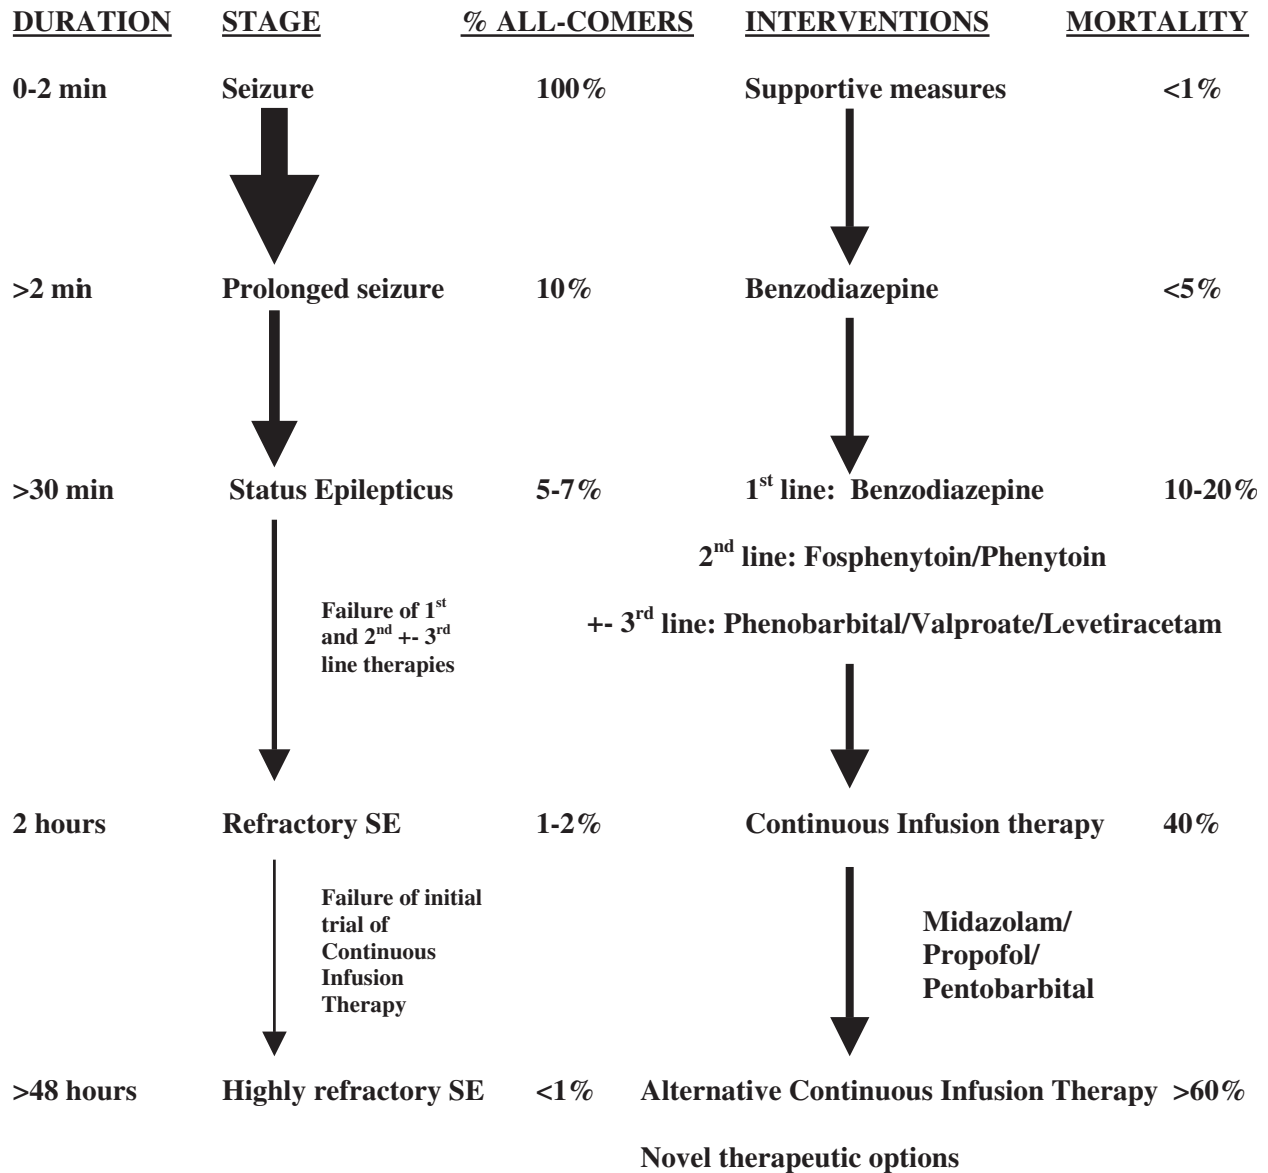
DURATION STAGE % ALL-COMERS INTERVENTIONS MORTALITY

0-2 min Seizure 100% Supportive measures <1%

>2 min Prolonged seizure 10% Benzodiazepine <5%

>30 min Status Epilepticus 5-7% 1$^{st}$ line: Benzodiazepine 10-20%

2$^{nd}$ line: Fosphenytoin/Phenytoin

+- 3$^{rd}$ line: Phenobarbital/Valproate/Levetiracetam

Failure of 1$^{st}$ and 2$^{nd}$ +- 3$^{rd}$ line therapies

2 hours Refractory SE 1-2% Continuous Infusion therapy 40%

Failure of initial trial of Continuous Infusion Therapy

Midazolam/ Propofol/ Pentobarbital

>48 hours Highly refractory SE <1% Alternative Continuous Infusion Therapy >60%

Novel therapeutic options